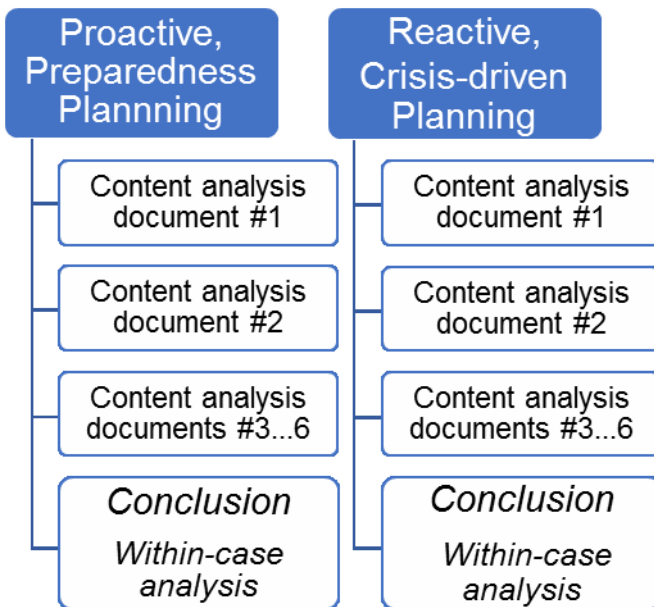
Proactive, Preparedness Plannning

Content analysis document #1

Content analysis document #2

Content analysis documents #3...6

*Conclusion*

*Within-case analysis*

Reactive, Crisis-driven Planning

Content analysis document #1

Content analysis document #2

Content analysis documents #3...6

*Conclusion*

*Within-case analysis*